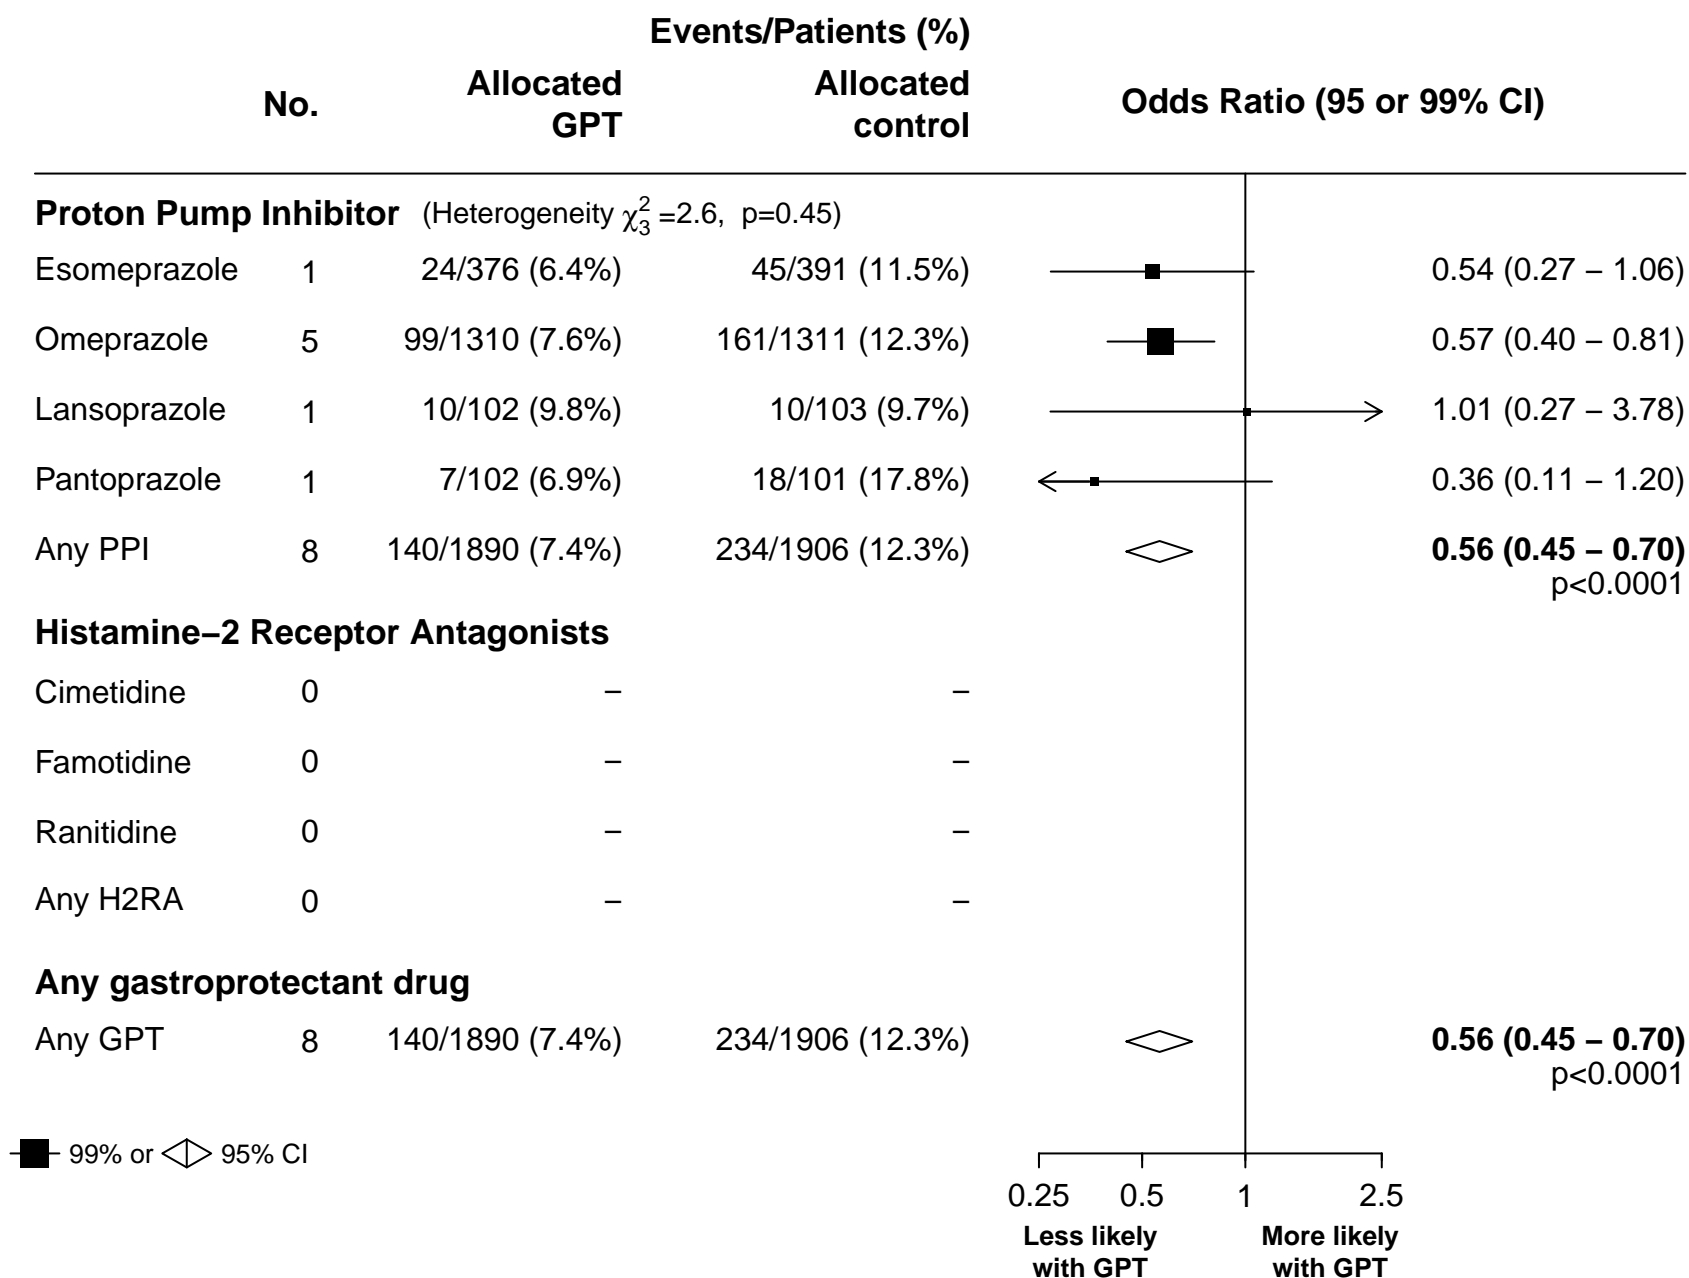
Events/Patients (%)

| | No. | Allocated GPT | Allocated control | Odds Ratio (95 or 99% CI) |
|---|---|---|---|---|
| **Proton Pump Inhibitor** (Heterogeneity $\chi^2_3$ =2.6, p=0.45) | | | | |
| Esomeprazole | 1 | 24/376 (6.4%) | 45/391 (11.5%) | 0.54 (0.27 – 1.06) |
| Omeprazole | 5 | 99/1310 (7.6%) | 161/1311 (12.3%) | 0.57 (0.40 – 0.81) |
| Lansoprazole | 1 | 10/102 (9.8%) | 10/103 (9.7%) | 1.01 (0.27 – 3.78) |
| Pantoprazole | 1 | 7/102 (6.9%) | 18/101 (17.8%) | 0.36 (0.11 – 1.20) |
| Any PPI | 8 | 140/1890 (7.4%) | 234/1906 (12.3%) | **0.56 (0.45 – 0.70)** p<0.0001 |
| **Histamine−2 Receptor Antagonists** | | | | |
| Cimetidine | 0 | − | − | |
| Famotidine | 0 | − | − | |
| Ranitidine | 0 | − | − | |
| Any H2RA | 0 | − | − | |
| **Any gastroprotectant drug** | | | | |
| Any GPT | 8 | 140/1890 (7.4%) | 234/1906 (12.3%) | **0.56 (0.45 – 0.70)** p<0.0001 |

99% or 95% CI

0.25 0.5 1 2.5

Less likely with GPT

More likely with GPT